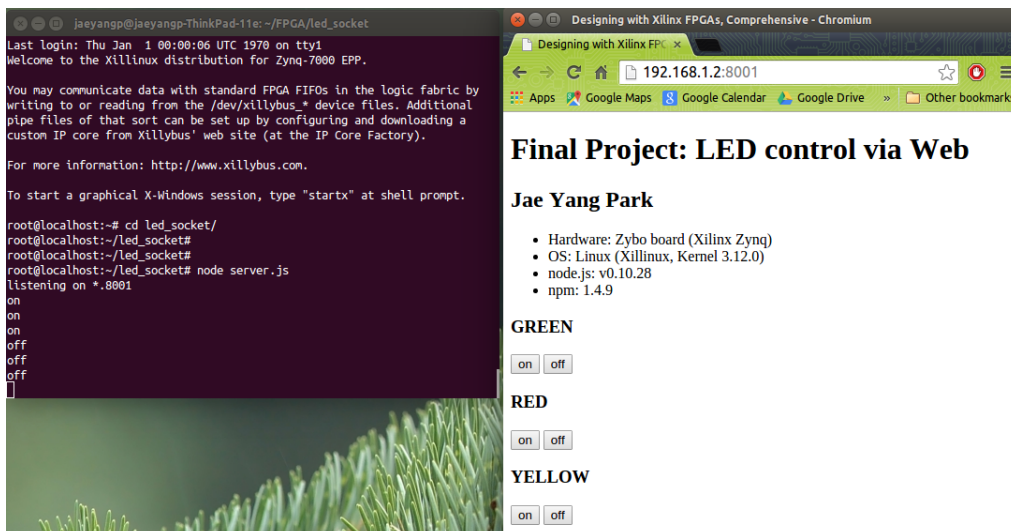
jaeyangp@jaeyangp-ThinkPad-11e: ~/FPGA/led_socket

Last login: Thu Jan 1 00:00:06 UTC 1970 on tty1
Welcome to the Xillinux distribution for Zynq-7000 EPP.

You may communicate data with standard FPGA FIFOs in the logic fabric by writing to or reading from the /dev/xillybus_* device files. Additional pipe files of that sort can be set up by configuring and downloading a custom IP core from Xillybus' web site (at the IP Core Factory).

For more information: http://www.xillybus.com.

To start a graphical X-Windows session, type "startx" at shell prompt.

root@localhost:~# cd led_socket/
root@localhost:~/led_socket#
root@localhost:~/led_socket#
root@localhost:~/led_socket# node server.js
listening on *.8001
on
on
on
off
off
off

Designing with Xilinx FPGAs, Comprehensive - Chromium

Designing with Xilinx FPG ×

192.168.1.2:8001

Apps Google Maps Google Calendar Google Drive » Other bookmarks

Final Project: LED control via Web

Jae Yang Park

- Hardware: Zybo board (Xilinx Zynq)
- OS: Linux (Xillinux, Kernel 3.12.0)
- node.js: v0.10.28
- npm: 1.4.9

GREEN

on off

RED

on off

YELLOW

on off